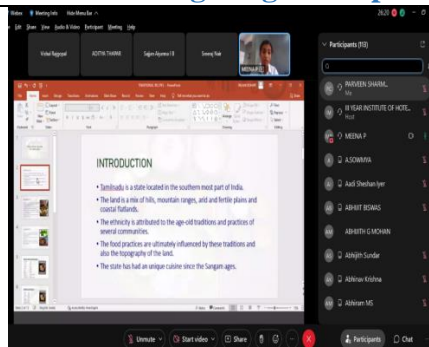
Webex Meeting Info Hide Menu Bar

File Share View Audio & Video Participant Meeting Help

Vishal Rajgopal

ADITYA THAKRE

Sajjan Alyamvar I B

Sreeraj Nair

MOHANDIE

Participants (113)

PARVEEN SHARM...
Me

III YEAR INSTITUTE OF HOTE...
Host

MEENA P

A.SOWMYA

Aadi Sheshan Iyer

ABHIJIT BISWAS

ABHIJITH G MOHAN

Abhijith Sundar

Abhinav Krishna

Abhiram MS

INTRODUCTION

• Tamilnadu is a state located in the southern most part of India.

• The land is a mix of hills, mountain ranges, arid and fertile plains and coastal flatlands.

• The ethnicity is attributed to the age-old traditions and practices of several communities.

• The food practices are ultimately influenced by these traditions and also the topography of the land.

• The state has had an unique cuisine since the Sangam ages.

Unmute

Start video

Share

Participants

Chat